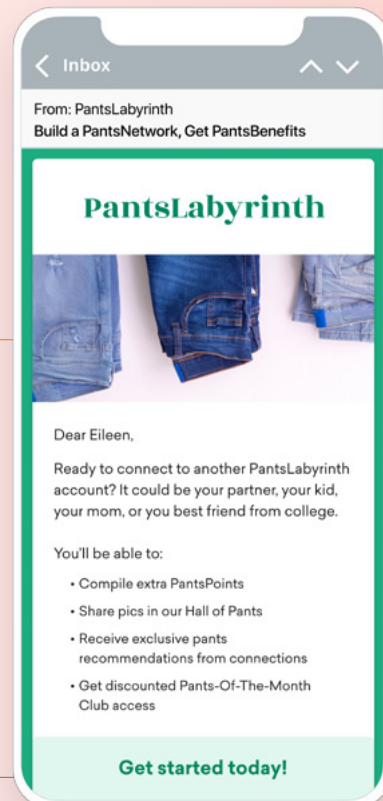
< Inbox

From: PantsLabyrinth
Build a PantsNetwork, Get PantsBenefits

PantsLabyrinth

Dear Eileen,

Ready to connect to another PantsLabyrinth account? It could be your partner, your kid, your mom, or you best friend from college.

You'll be able to:

- Compile extra PantsPoints
- Share pics in our Hall of Pants
- Receive exclusive pants recommendations from connections
- Get discounted Pants-Of-The-Month Club access

Get started today!